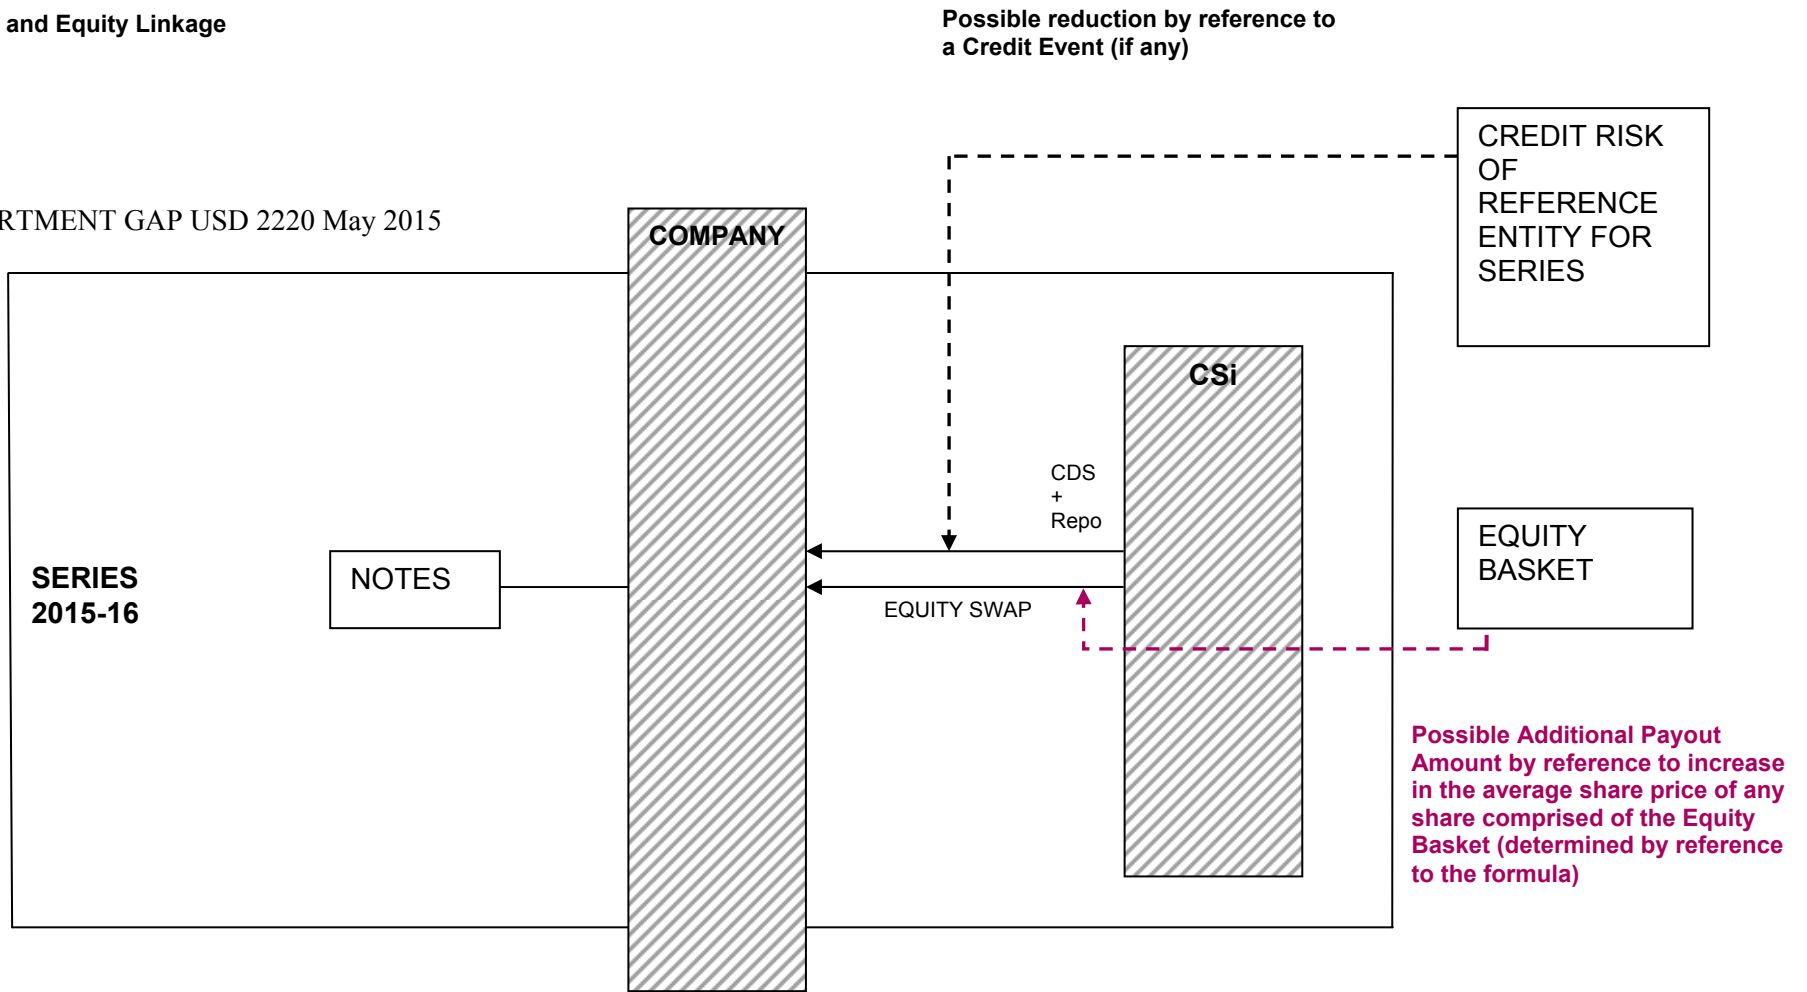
and Equity Linkage

Possible reduction by reference to a Credit Event (if any)

CREDIT RISK OF REFERENCE ENTITY FOR SERIES

RTMENT GAP USD 2220 May 2015

COMPANY

CSi

CDS
+
Repo

SERIES 2015-16

NOTES

EQUITY BASKET

EQUITY SWAP

Possible Additional Payout Amount by reference to increase in the average share price of any share comprised of the Equity Basket (determined by reference to the formula)